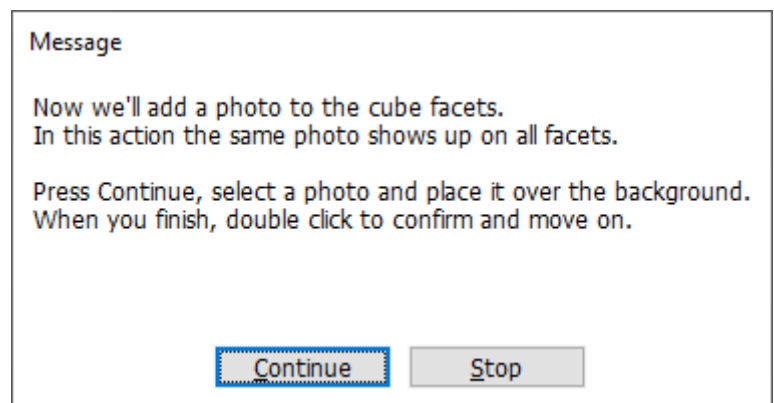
Message

Now we'll add a photo to the cube facets.
In this action the same photo shows up on all facets.

Press Continue, select a photo and place it over the background.
When you finish, double click to confirm and move on.

Continue

Stop